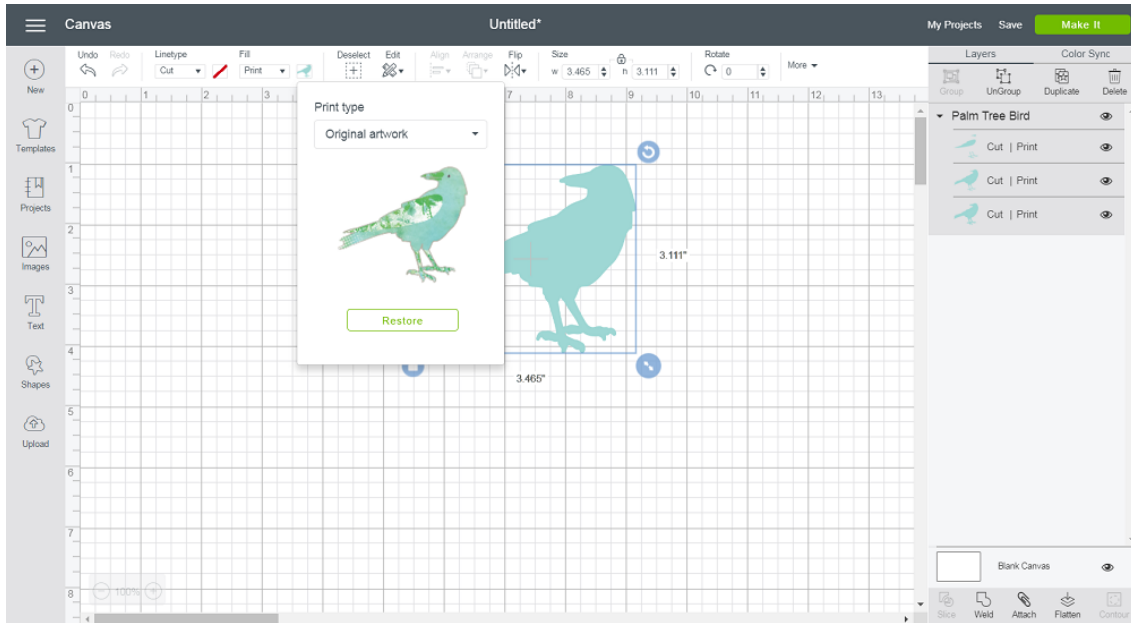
Canvas
Untitled*
My Projects Save Make It

Undo Redo Linetype Cut Fill Print Deselect Edit Align Arrange Flip Size w 3.465 h 3.111 Rotate 0 More

New
Templates
Projects
Images
Text
Shapes
Upload

0 1 2 3 7 8 9 10 11 12 13
0 1 2 3 4 5 6 7 8

Print type
Original artwork
Restore

3.111"
3.465"

100%

Layers Color Sync
Group UnGroup Duplicate Delete
Palm Tree Bird
Cut | Print
Cut | Print
Cut | Print

Blank Canvas

Slice Weld Attach Flatten Contour